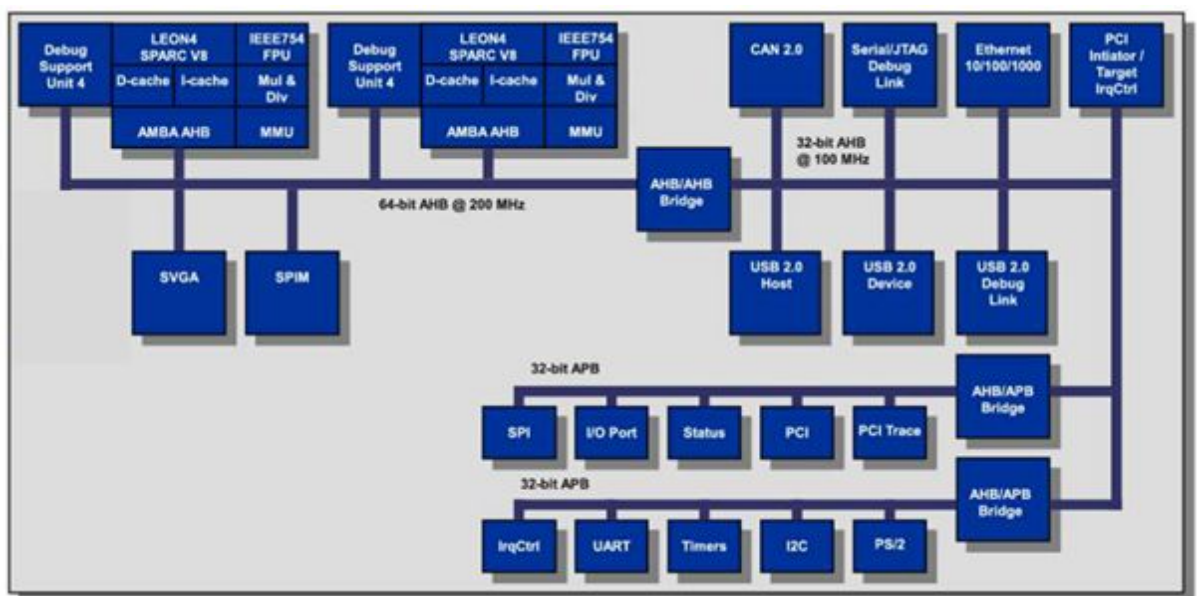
Debug Support Unit 4

LEON4 SPARC V8

IEEE754 FPU

D-cache

I-cache

Mul & Div

AMBA AHB

MMU

Debug Support Unit 4

LEON4 SPARC V8

IEEE754 FPU

D-cache

I-cache

Mul & Div

AMBA AHB

MMU

CAN 2.0

Serial/JTAG Debug Link

Ethernet 10/100/1000

PCI Initiator / Target IrqCtrl

32-bit AHB @ 100 MHz

AHB/AHB Bridge

64-bit AHB @ 200 MHz

SVGA

SPIM

USB 2.0 Host

USB 2.0 Device

USB 2.0 Debug Link

32-bit APB

AHB/APB Bridge

SPI

I/O Port

Status

PCI

PCI Trace

32-bit APB

AHB/APB Bridge

IrqCtrl

UART

Timers

I2C

PS/2